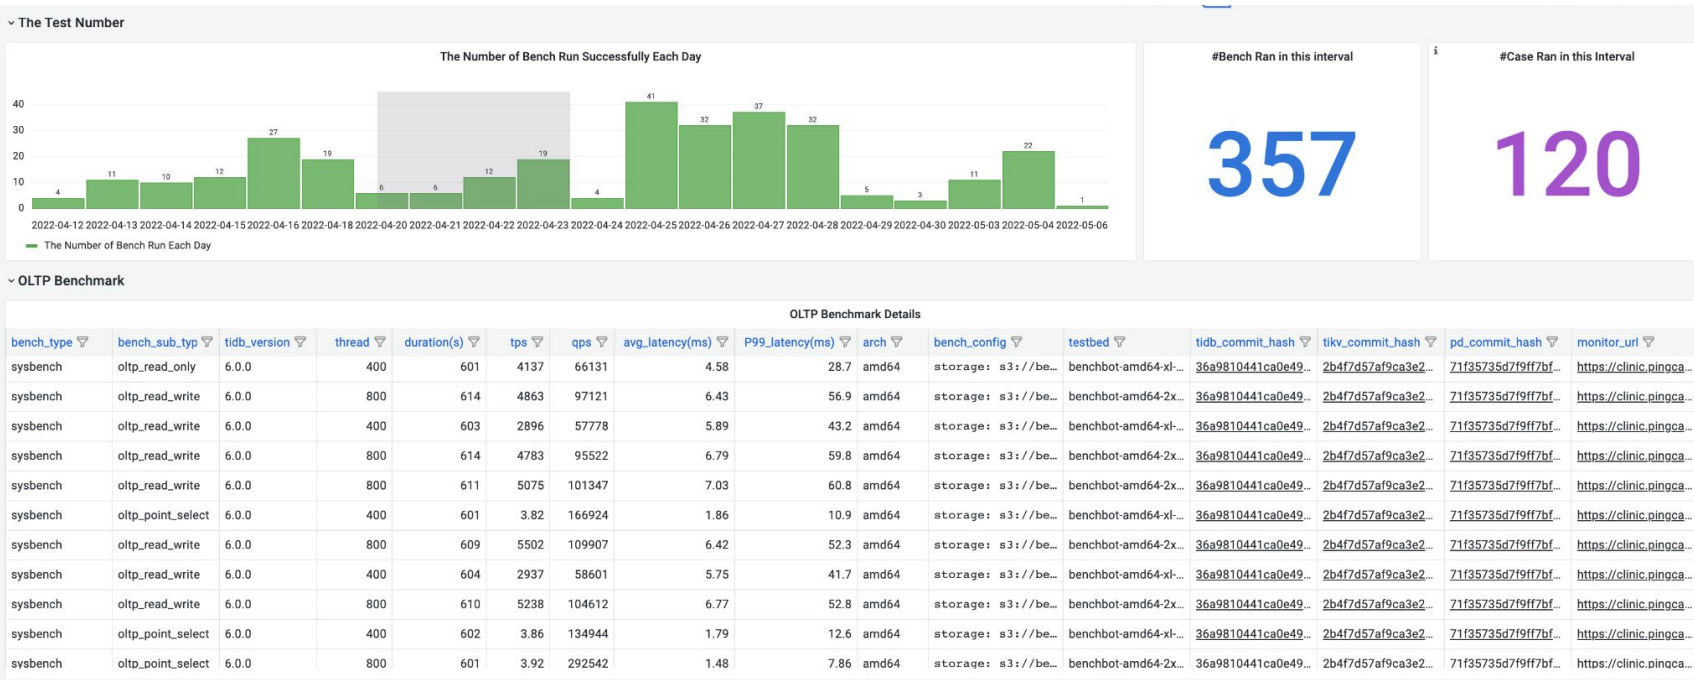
˅ The Test Number

The Number of Bench Run Successfully Each Day

40
30
20
10
0

4 11 10 12 27 19 6 6 12 19 4 41 32 37 32 5 3 11 22 1

2022-04-12 2022-04-13 2022-04-14 2022-04-15 2022-04-16 2022-04-18 2022-04-20 2022-04-21 2022-04-22 2022-04-23 2022-04-24 2022-04-25 2022-04-26 2022-04-27 2022-04-28 2022-04-29 2022-04-30 2022-05-03 2022-05-04 2022-05-06

The Number of Bench Run Each Day

#Bench Ran in this interval

357

#Case Ran in this Interval

120

˅ OLTP Benchmark

OLTP Benchmark Details

| bench_type | bench_sub_typ | tidb_version | thread | duration(s) | tps | qps | avg_latency(ms) | P99_latency(ms) | arch | bench_config | testbed | tidb_commit_hash | tikv_commit_hash | pd_commit_hash | monitor_url |
|---|---|---|---|---|---|---|---|---|---|---|---|---|---|---|---|
| sysbench | oltp_read_only | 6.0.0 | 400 | 601 | 4137 | 66131 | 4.58 | 28.7 | amd64 | storage: s3://be... | benchbot-amd64-xl-... | 36a9810441ca0e49... | 2b4f7d57af9ca3e2... | 71f35735d7f9ff7bf... | https://clinic.pingca... |
| sysbench | oltp_read_write | 6.0.0 | 800 | 614 | 4863 | 97121 | 6.43 | 56.9 | amd64 | storage: s3://be... | benchbot-amd64-2x... | 36a9810441ca0e49... | 2b4f7d57af9ca3e2... | 71f35735d7f9ff7bf... | https://clinic.pingca... |
| sysbench | oltp_read_write | 6.0.0 | 400 | 603 | 2896 | 57778 | 5.89 | 43.2 | amd64 | storage: s3://be... | benchbot-amd64-xl-... | 36a9810441ca0e49... | 2b4f7d57af9ca3e2... | 71f35735d7f9ff7bf... | https://clinic.pingca... |
| sysbench | oltp_read_write | 6.0.0 | 800 | 614 | 4783 | 95522 | 6.79 | 59.8 | amd64 | storage: s3://be... | benchbot-amd64-2x... | 36a9810441ca0e49... | 2b4f7d57af9ca3e2... | 71f35735d7f9ff7bf... | https://clinic.pingca... |
| sysbench | oltp_read_write | 6.0.0 | 800 | 611 | 5075 | 101347 | 7.03 | 60.8 | amd64 | storage: s3://be... | benchbot-amd64-2x... | 36a9810441ca0e49... | 2b4f7d57af9ca3e2... | 71f35735d7f9ff7bf... | https://clinic.pingca... |
| sysbench | oltp_point_select | 6.0.0 | 400 | 601 | 3.82 | 166924 | 1.86 | 10.9 | amd64 | storage: s3://be... | benchbot-amd64-xl-... | 36a9810441ca0e49... | 2b4f7d57af9ca3e2... | 71f35735d7f9ff7bf... | https://clinic.pingca... |
| sysbench | oltp_read_write | 6.0.0 | 800 | 609 | 5502 | 109907 | 6.42 | 52.3 | amd64 | storage: s3://be... | benchbot-amd64-2x... | 36a9810441ca0e49... | 2b4f7d57af9ca3e2... | 71f35735d7f9ff7bf... | https://clinic.pingca... |
| sysbench | oltp_read_write | 6.0.0 | 400 | 604 | 2937 | 58601 | 5.75 | 41.7 | amd64 | storage: s3://be... | benchbot-amd64-xl-... | 36a9810441ca0e49... | 2b4f7d57af9ca3e2... | 71f35735d7f9ff7bf... | https://clinic.pingca... |
| sysbench | oltp_read_write | 6.0.0 | 800 | 610 | 5238 | 104612 | 6.77 | 52.8 | amd64 | storage: s3://be... | benchbot-amd64-2x... | 36a9810441ca0e49... | 2b4f7d57af9ca3e2... | 71f35735d7f9ff7bf... | https://clinic.pingca... |
| sysbench | oltp_point_select | 6.0.0 | 400 | 602 | 3.86 | 134944 | 1.79 | 12.6 | amd64 | storage: s3://be... | benchbot-amd64-xl-... | 36a9810441ca0e49... | 2b4f7d57af9ca3e2... | 71f35735d7f9ff7bf... | https://clinic.pingca... |
| sysbench | oltp_point_select | 6.0.0 | 800 | 601 | 3.92 | 292542 | 1.48 | 7.86 | amd64 | storage: s3://be... | benchbot-amd64-2x... | 36a9810441ca0e49... | 2b4f7d57af9ca3e2... | 71f35735d7f9ff7bf... | https://clinic.pingca... |